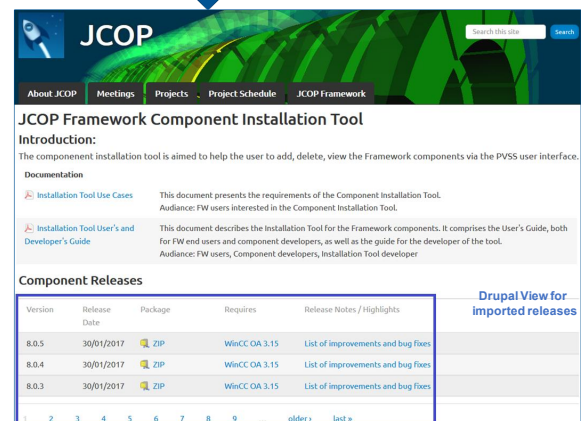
JCOP

Search this site Search

About JCOP Meetings Projects Project Schedule JCOP Framework

JCOP Framework Component Installation Tool

Introduction:

The componenent installation tool is aimed to help the user to add, delete, view the Framework components via the PVSS user interface.

Documentation

| | |
|---|---|
| Installation Tool Use Cases | This document presents the requirements of the Component Installation Tool. Audiance: FW users interested in the Component Installation Tool. |
| Installation Tool User's and Developer's Guide | This document describes the Installation Tool for the Framework components. It comprises the User's Guide, both for FW end users and component developers, as well as the guide for the developer of the tool. Audiance: FW users, Component developers, Installation Tool developer |

Component Releases

Drupal View for imported releases

| Version | Release Date | Package | Requires | Release Notes / Highlights |
|---|---|---|---|---|
| 8.0.5 | 30/01/2017 | ZIP | WinCC OA 3.15 | List of improvements and bug fixes |
| 8.0.4 | 30/01/2017 | ZIP | WinCC OA 3.15 | List of improvements and bug fixes |
| 8.0.3 | 30/01/2017 | ZIP | WinCC OA 3.15 | List of improvements and bug fixes |

1 2 3 4 5 6 7 8 9 … older › last »